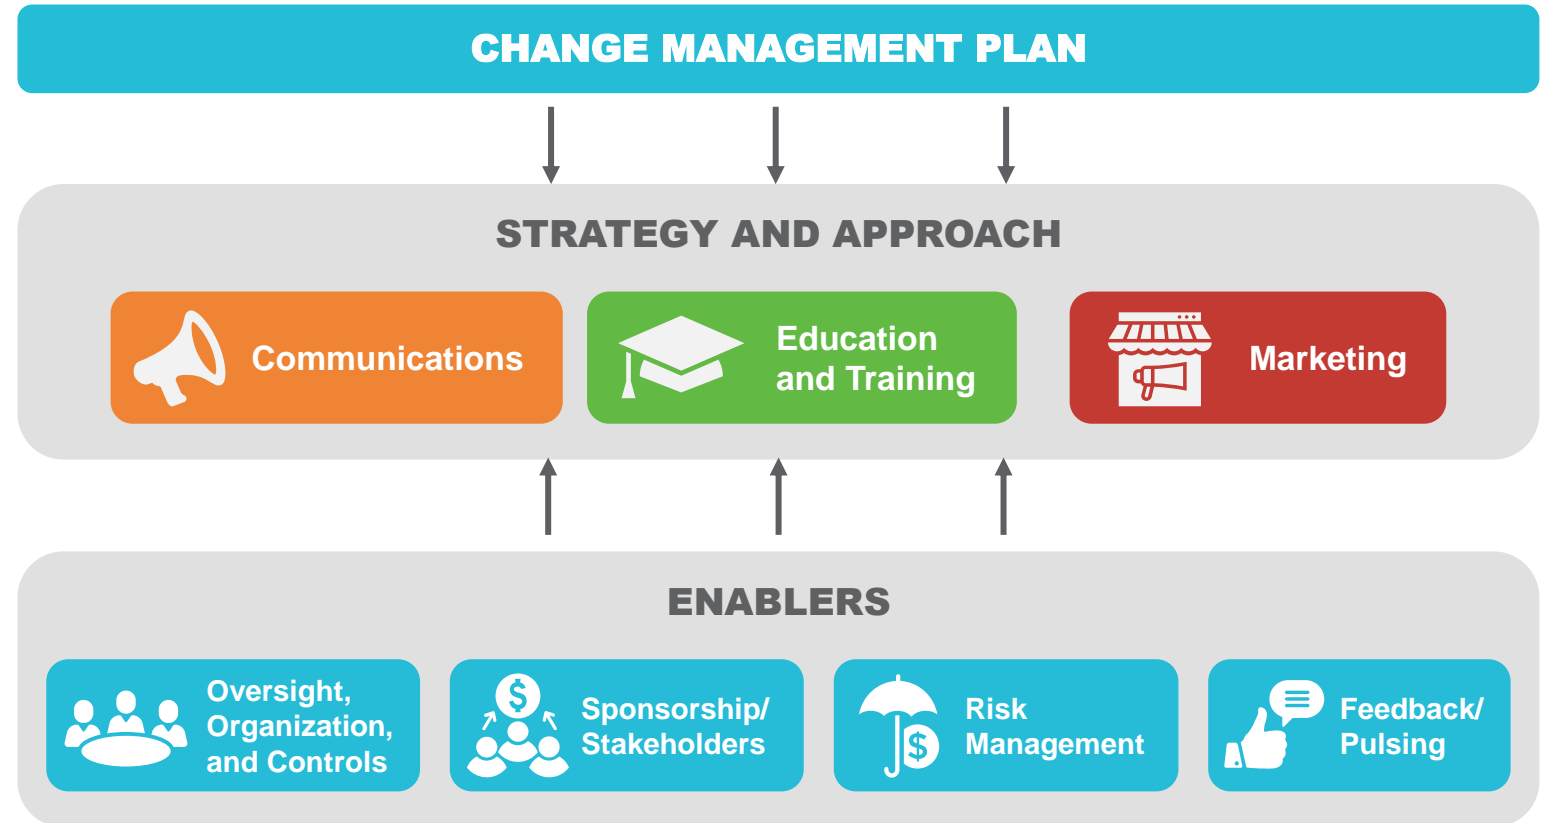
CHANGE MANAGEMENT PLAN

STRATEGY AND APPROACH

Communications

Education and Training

Marketing

ENABLERS

Oversight, Organization, and Controls

Sponsorship/ Stakeholders

Risk Management

Feedback/ Pulsing